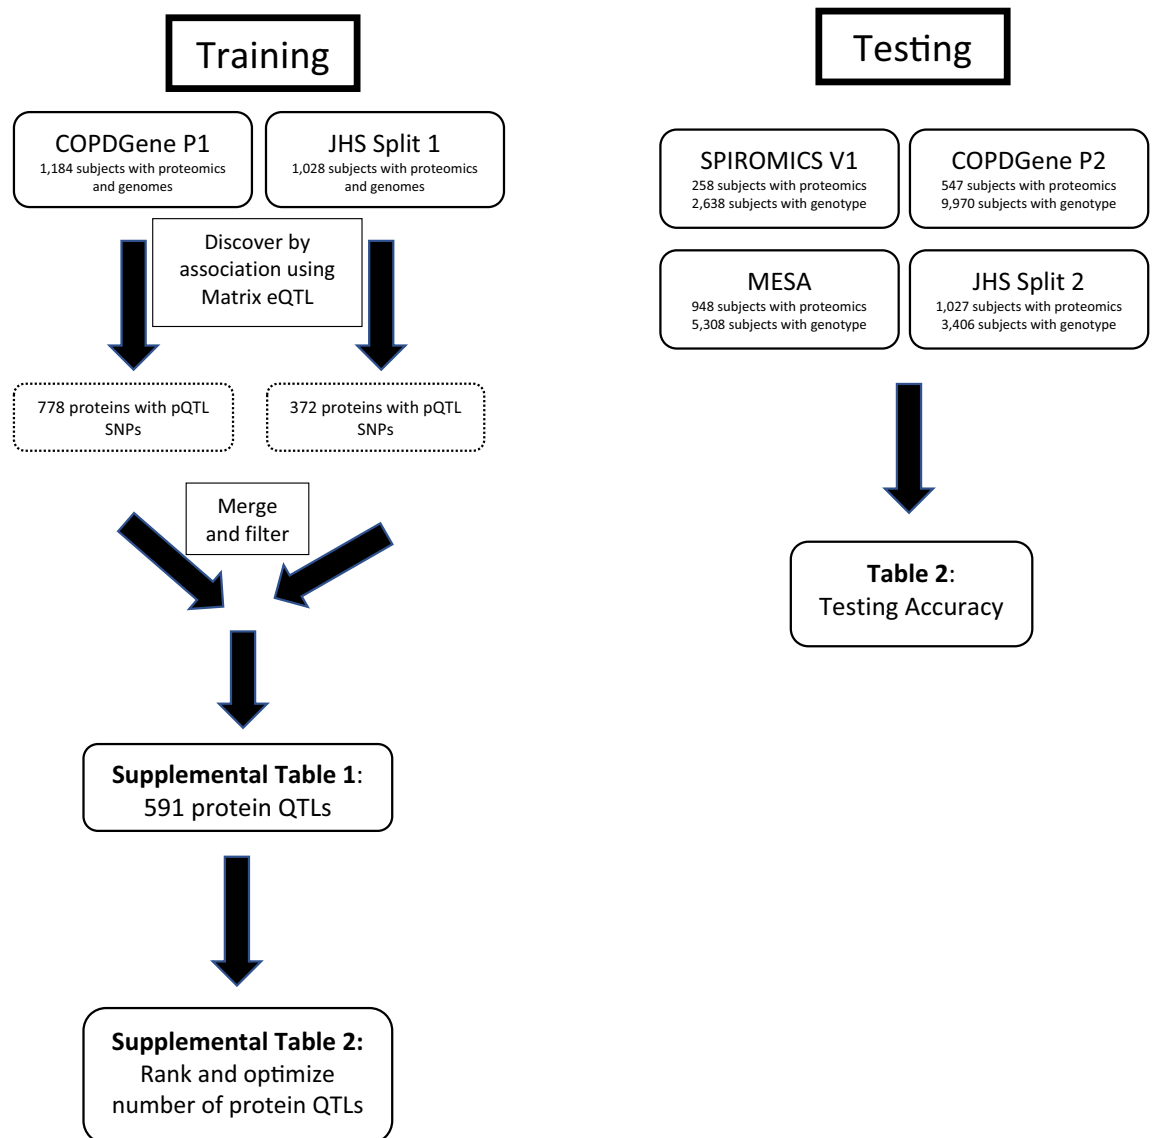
Training

COPDGene P1
1,184 subjects with proteomics and genomes

JHS Split 1
1,028 subjects with proteomics and genomes

Discover by association using Matrix eQTL

778 proteins with pQTL SNPs

372 proteins with pQTL SNPs

Merge and filter

**Supplemental Table 1**: 591 protein QTLs

**Supplemental Table 2:** Rank and optimize number of protein QTLs

Testing

SPIROMICS V1
258 subjects with proteomics
2,638 subjects with genotype

COPDGene P2
547 subjects with proteomics
9,970 subjects with genotype

MESA
948 subjects with proteomics
5,308 subjects with genotype

JHS Split 2
1,027 subjects with proteomics
3,406 subjects with genotype

**Table 2**: Testing Accuracy